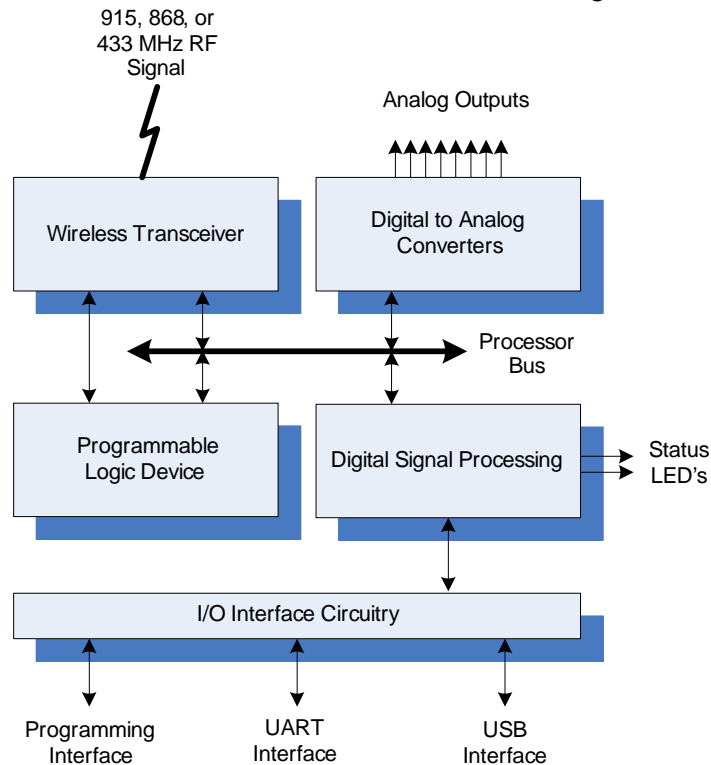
915, 868, or 433 MHz RF Signal

Analog Outputs

Wireless Transceiver

Digital to Analog Converters

Processor Bus

Programmable Logic Device

Digital Signal Processing

Status LED's

I/O Interface Circuitry

Programming Interface

UART Interface

USB Interface